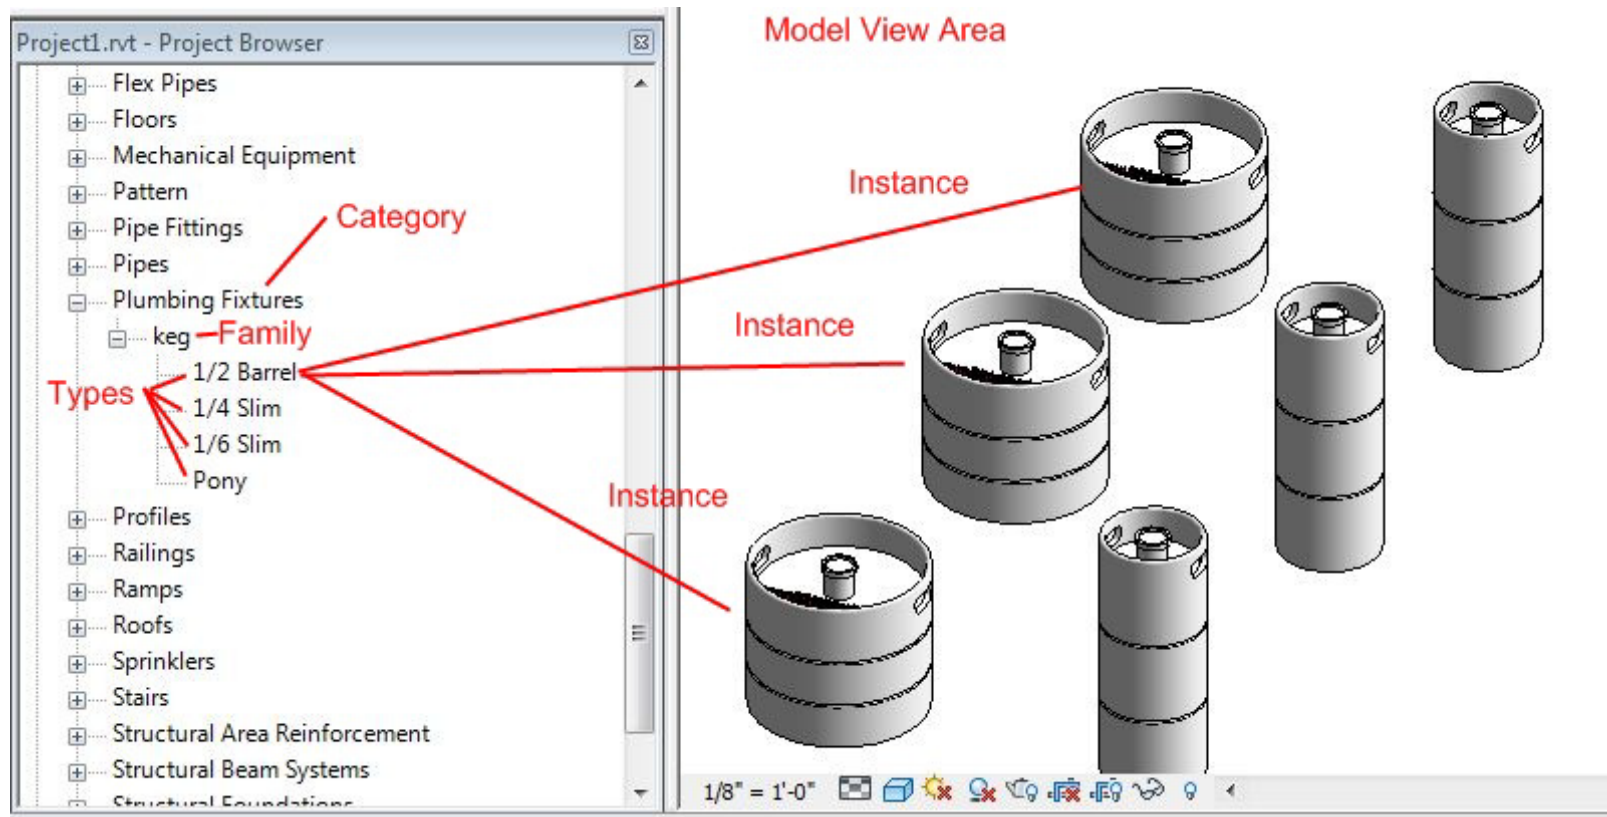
Project1.rvt - Project Browser

Flex Pipes
Floors
Mechanical Equipment
Pattern
Pipe Fittings
Pipes
Plumbing Fixtures
keg
1/2 Barrel
1/4 Slim
1/6 Slim
Pony
Profiles
Railings
Ramps
Roofs
Sprinklers
Stairs
Structural Area Reinforcement
Structural Beam Systems
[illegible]

Category
Family
Types

Model View Area
Instance
Instance
Instance

1/8" = 1'-0"